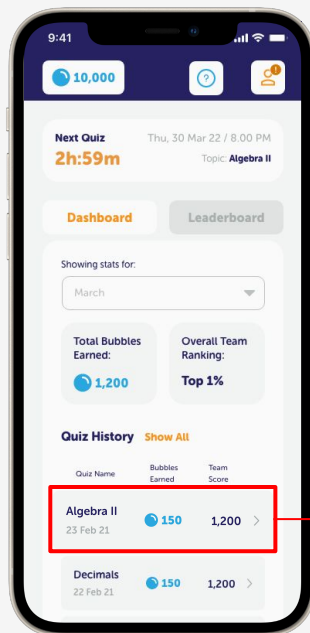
9:41

10,000

?

!

Next Quiz
2h:59m

Thu, 30 Mar 22 / 8.00 PM
Topic: Algebra II

Dashboard

Leaderboard

Showing stats for:

March

Total Bubbles Earned:
1,200

Overall Team Ranking:
Top 1%

Quiz History Show All

| Quiz Name | Bubbles Earned | Team Score |
|---|---|---|
| Algebra II 23 Feb 21 | 150 | 1,200 |
| Decimals 22 Feb 21 | 150 | 1,200 |